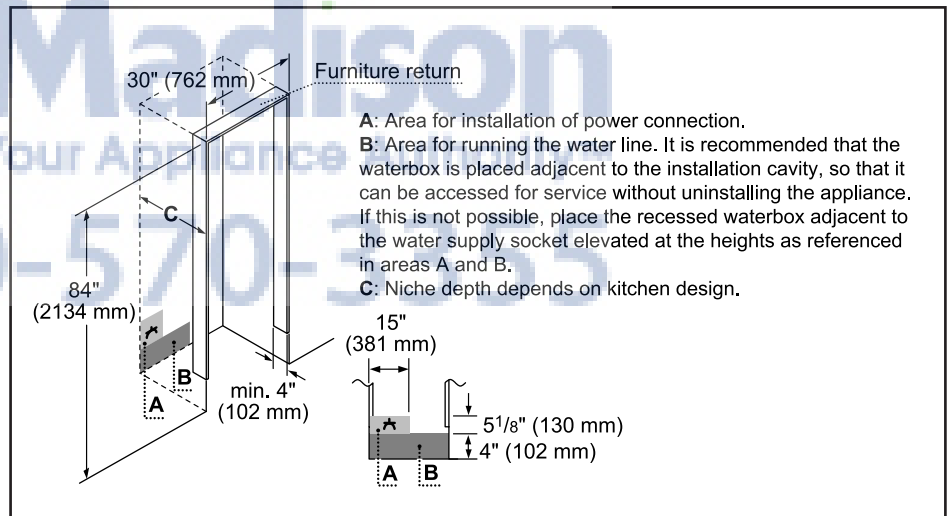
Madison

Your Appliance

0-570-3355

30" (762 mm)

Furniture return

A: Area for installation of power connection.

B: Area for running the water line. It is recommended that the waterbox is placed adjacent to the installation cavity, so that it can be accessed for service without uninstalling the appliance. If this is not possible, place the recessed waterbox adjacent to the water supply socket elevated at the heights as referenced in areas A and B.

C: Niche depth depends on kitchen design.

C

84" (2134 mm)

A

B

min. 4" (102 mm)

15" (381 mm)

$5^1/8$" (130 mm)

4" (102 mm)

A

B